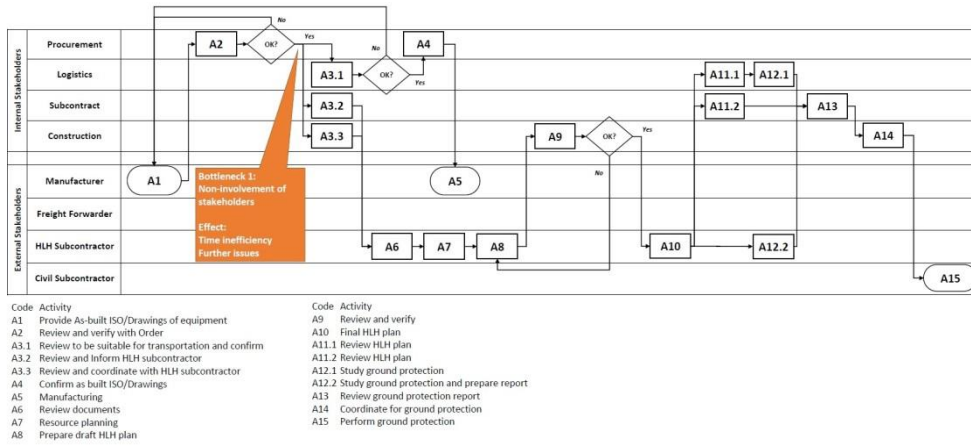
Internal Stakeholders
Procurement
Logistics
Subcontract
Construction

External Stakeholders
Manufacturer
Freight Forwarder
HLH Subcontractor
Civil Subcontractor

No
A2
OK?
Yes
No
A4
A3.1
OK?
Yes
A11.1
A12.1
A3.2
A11.2
A13
A3.3
A14
A9
OK?
Yes
No
A1
A5
A6
A7
A8
A10
A12.2
A15

Bottleneck 1:
Non-involvement of stakeholders

Effect:
Time inefficiency
Further issues

| Code | Activity |
|---|---|
| A1 | Provide As-built ISO/Drawings of equipment |
| A2 | Review and verify with Order |
| A3.1 | Review to be suitable for transportation and confirm |
| A3.2 | Review and Inform HLH subcontractor |
| A3.3 | Review and coordinate with HLH subcontractor |
| A4 | Confirm as built ISO/Drawings |
| A5 | Manufacturing |
| A6 | Review documents |
| A7 | Resource planning |
| A8 | Prepare draft HLH plan |

| Code | Activity |
|---|---|
| A9 | Review and verify |
| A10 | Final HLH plan |
| A11.1 | Review HLH plan |
| A11.2 | Review HLH plan |
| A12.1 | Study ground protection |
| A12.2 | Study ground protection and prepare report |
| A13 | Review ground protection report |
| A14 | Coordinate for ground protection |
| A15 | Perform ground protection |